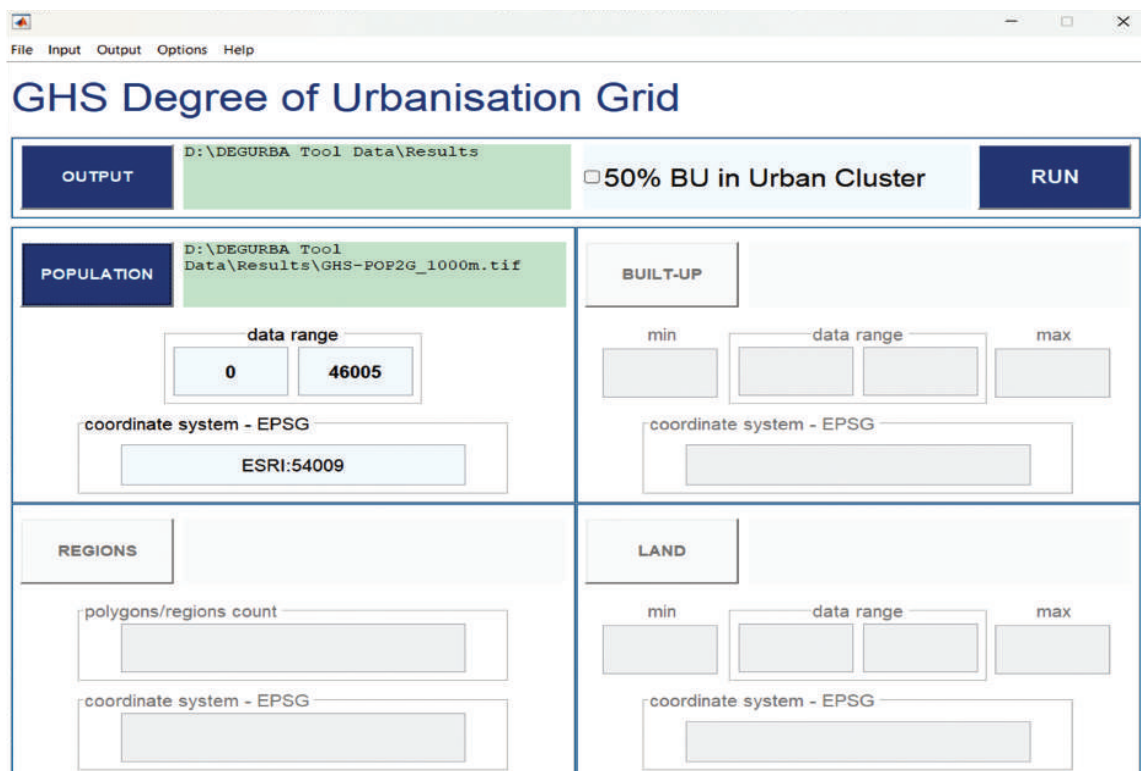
File Input Output Options Help

GHS Degree of Urbanisation Grid

OUTPUT

D:\DEGURBA Tool Data\Results

☐50% BU in Urban Cluster

RUN

POPULATION

D:\DEGURBA Tool Data\Results\GHS-POP2G_1000m.tif

data range

0

46005

coordinate system - EPSG

ESRI:54009

BUILT-UP

min

data range

max

coordinate system - EPSG

REGIONS

polygons/regions count

coordinate system - EPSG

LAND

min

data range

max

coordinate system - EPSG